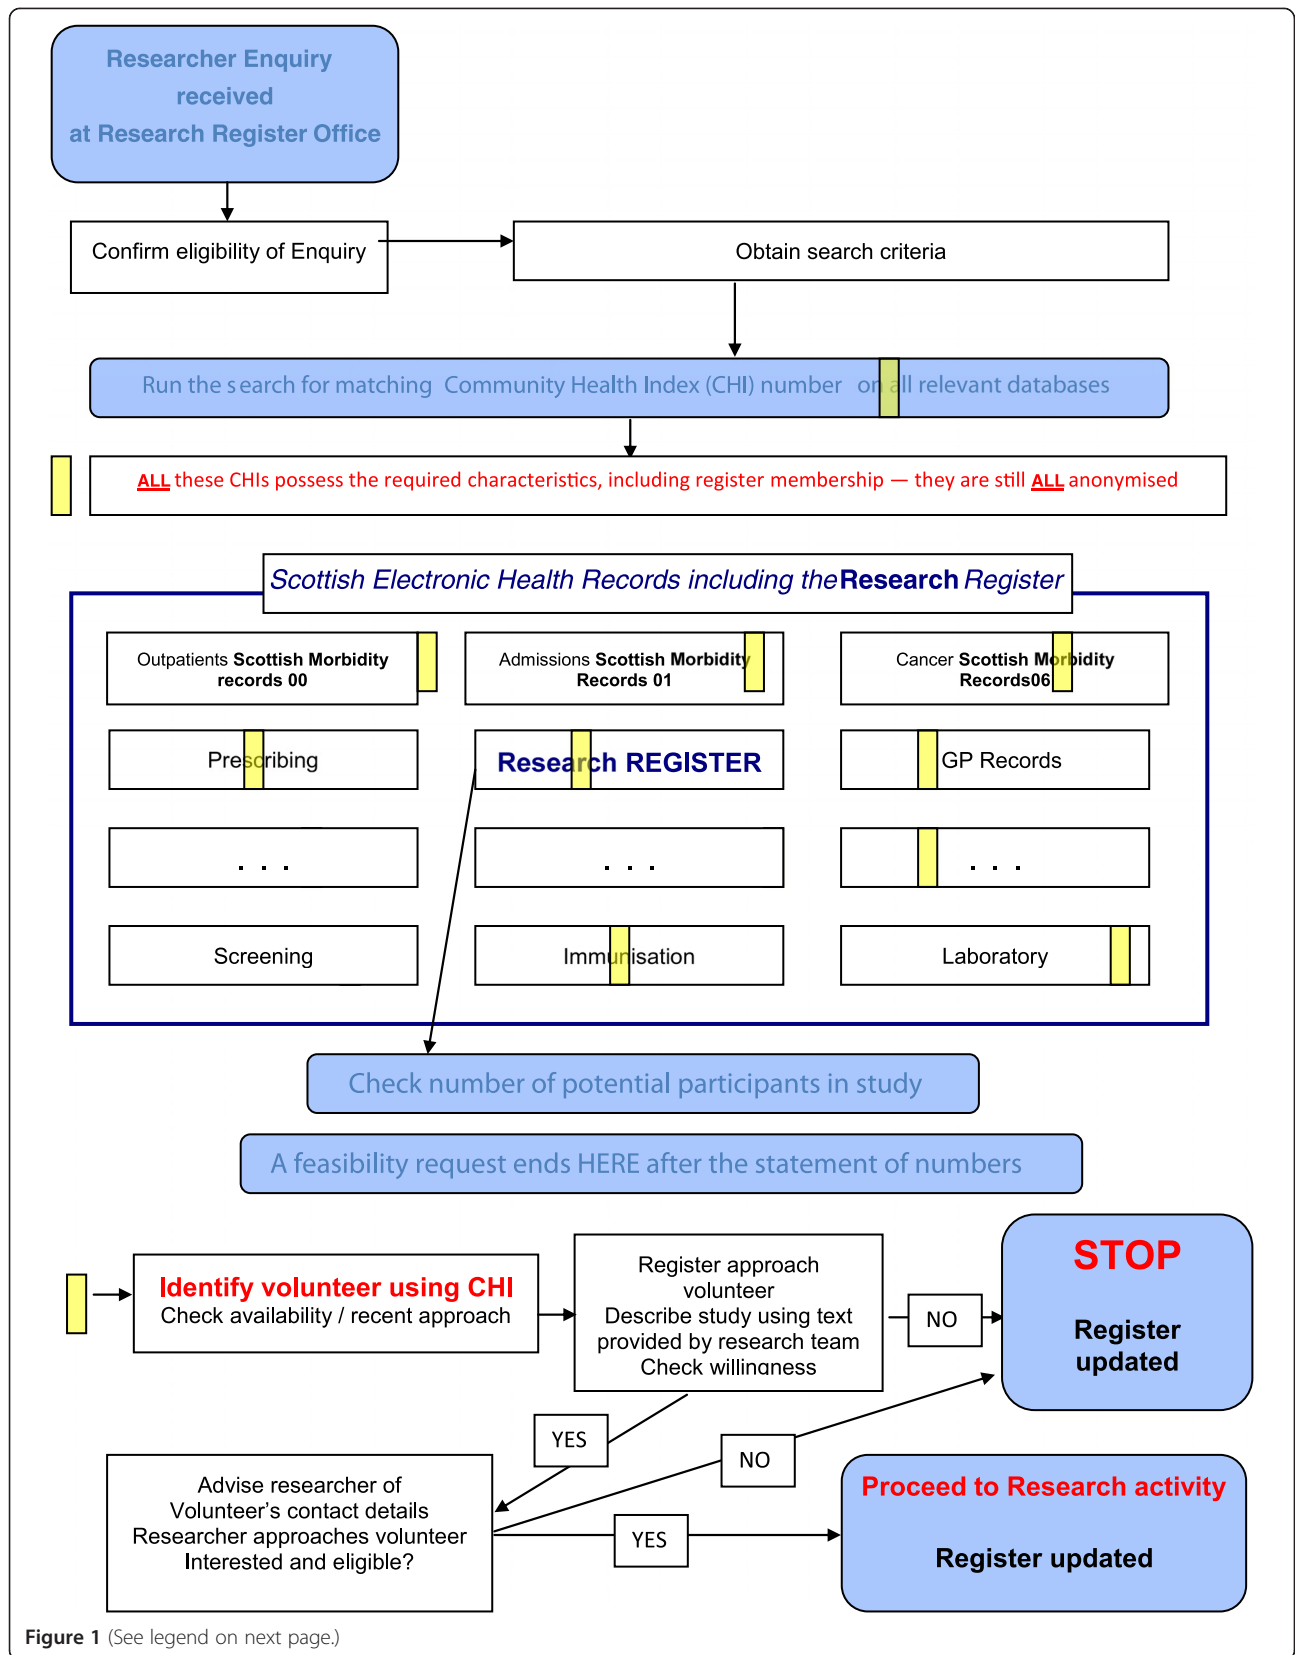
Researcher Enquiry received at Research Register Office

Confirm eligibility of Enquiry

Obtain search criteria

Run the search for matching Community Health Index (CHI) number on all relevant databases

ALL these CHIs possess the required characteristics, including register membership — they are still ALL anonymised

Scottish Electronic Health Records including the Research Register

Outpatients Scottish Morbidity records 00

Admissions Scottish Morbidity Records 01

Cancer Scottish Morbidity Records06

Prescribing

Research REGISTER

GP Records

. . .

. . .

. . .

Screening

Immunisation

Laboratory

Check number of potential participants in study

A feasibility request ends HERE after the statement of numbers

Identify volunteer using CHI
Check availability / recent approach

Register approach volunteer
Describe study using text provided by research team
Check willingness

NO

STOP

Register updated

YES

NO

Advise researcher of Volunteer's contact details
Researcher approaches volunteer
Interested and eligible?

YES

Proceed to Research activity

Register updated

Figure 1 (See legend on next page.)